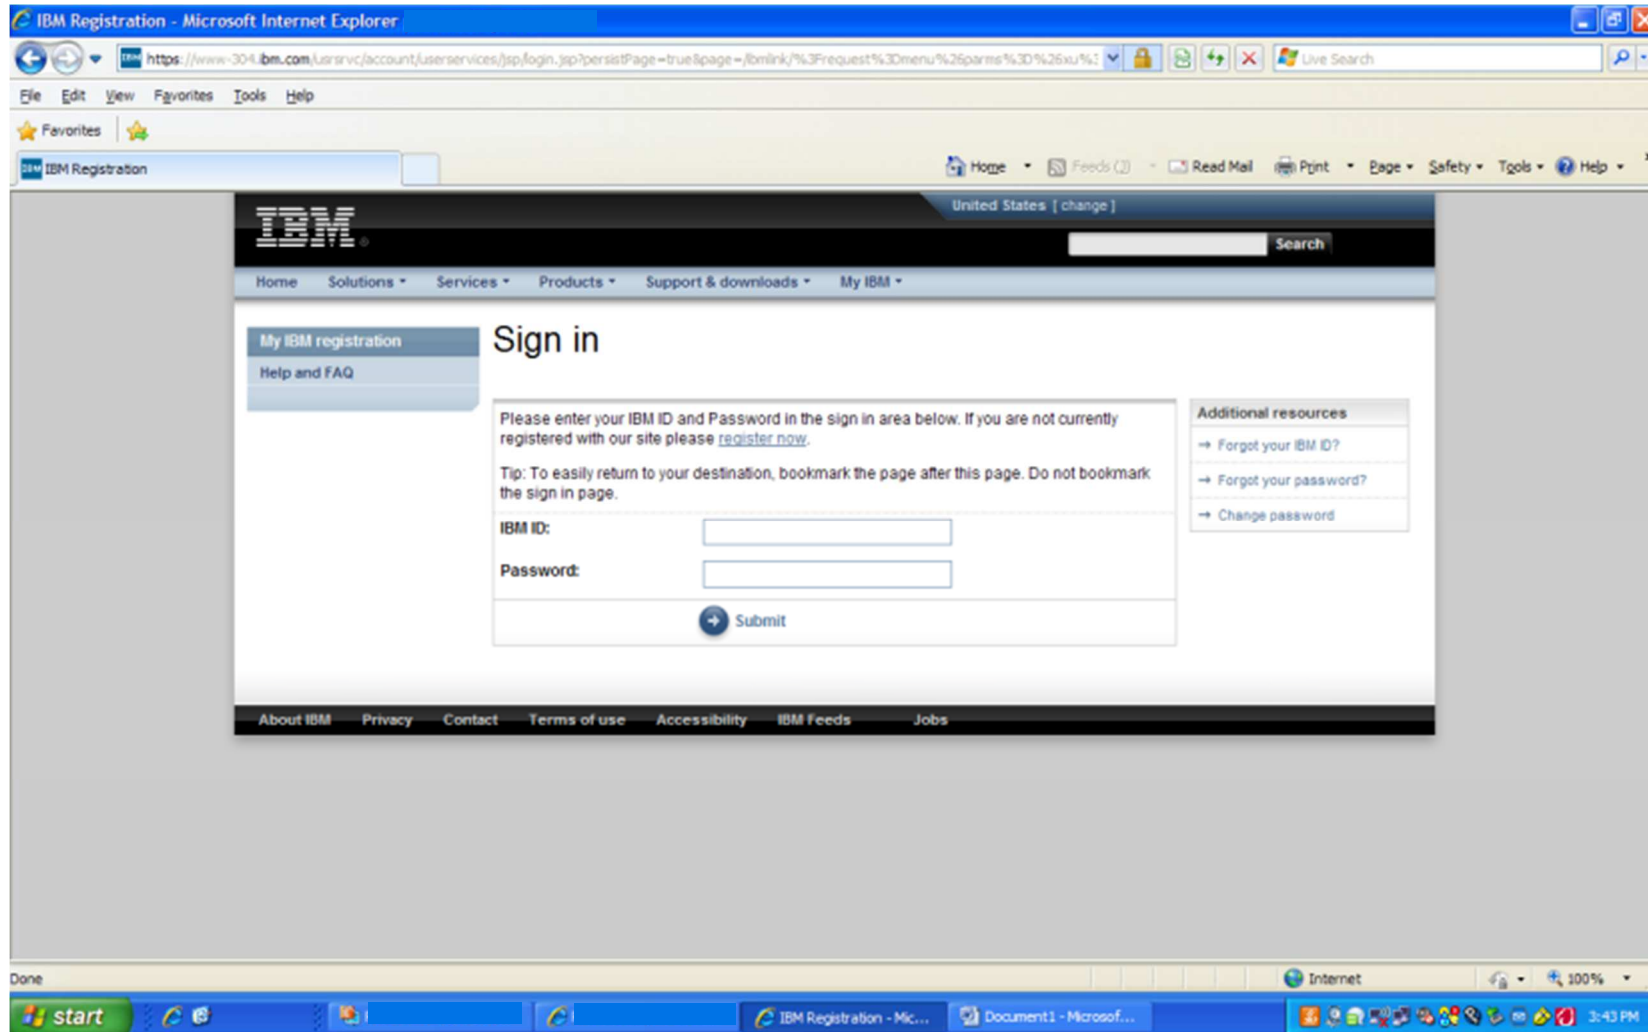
IBM Registration - Microsoft Internet Explorer

https://www-304.ibm.com/usrsrvc/account/userservices/jsp/login.jsp?persistPage=true&page=/ibmlink/%3Frequest%3Dmenu%26parms%3D%26xu%3

Live Search

File Edit View Favorites Tools Help

Favorites

IBM Registration

Home Feeds (J) Read Mail Print Page Safety Tools Help

IBM

United States [ change ]

Search

Home Solutions Services Products Support & downloads My IBM

My IBM registration

Help and FAQ

Sign in

Please enter your IBM ID and Password in the sign in area below. If you are not currently registered with our site please register now.

Tip: To easily return to your destination, bookmark the page after this page. Do not bookmark the sign in page.

IBM ID:

Password:

Submit

Additional resources

Forgot your IBM ID?

Forgot your password?

Change password

About IBM Privacy Contact Terms of use Accessibility IBM Feeds Jobs

Done

Internet

100%

start

IBM Registration - Mic...

Document1 - Microsof...

3:43 PM